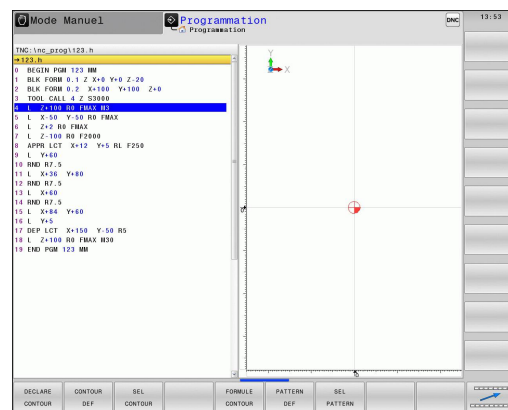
Mode Manuel
Programmation
Programmation
DNC
13:53

TNC:\nc_prog\123.h
→123.h
0 BEGIN PGM 123 MM
1 BLK FORM 0.1 Z X+0 Y+0 Z-20
2 BLK FORM 0.2 X+100 Y+100 Z+0
3 TOOL CALL 4 Z S3000
4 L Z+100 R0 FMAX M3
5 L X-50 Y-50 R0 FMAX
6 L Z+2 R0 FMAX
7 L Z-100 R0 F2000
8 APPR LCT X+12 Y+5 RL F250
9 L Y+60
10 RND R7.5
11 L X+36 Y+80
12 RND R7.5
13 L X+60
14 RND R7.5
15 L X+84 Y+60
16 L Y+5
17 DEP LCT X+150 Y-50 R5
18 L Z+100 R0 FMAX M30
19 END PGM 123 MM

Y
X

DECLARE CONTOUR
CONTOUR DEF
SEL CONTOUR
FORMULE CONTOUR
PATTERN DEF
SEL PATTERN